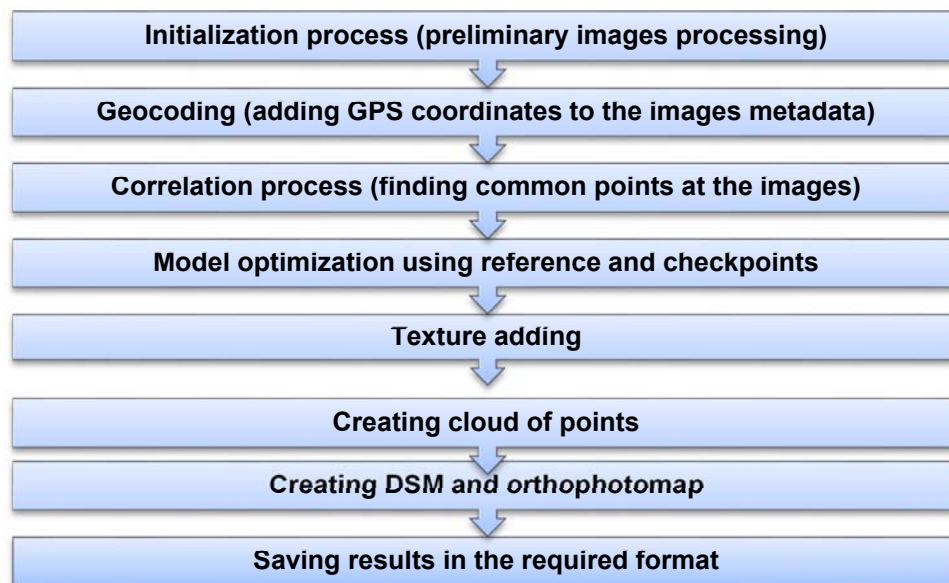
Initialization process (preliminary images processing)

Geocoding (adding GPS coordinates to the images metadata)

Correlation process (finding common points at the images)

Model optimization using reference and checkpoints

Texture adding

Creating cloud of points

Creating DSM and orthophotomap

Saving results in the required format